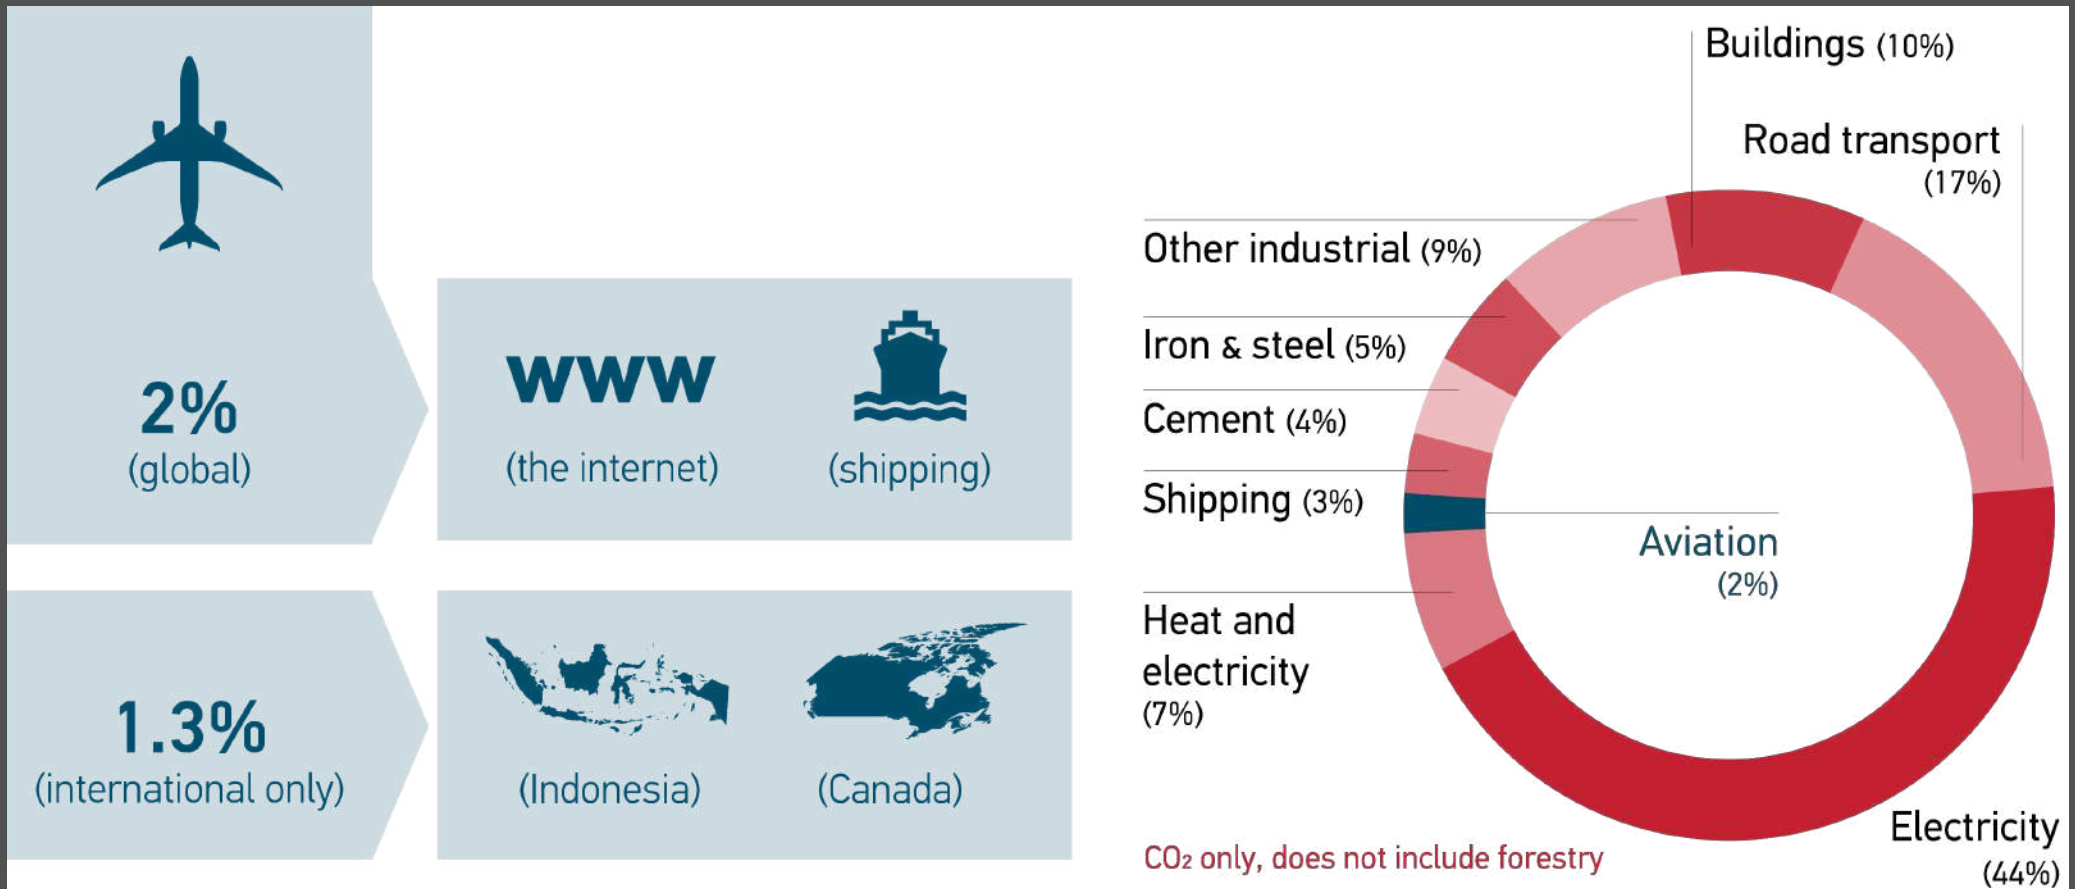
2%
(global)

www
(the internet)

(shipping)

1.3%
(international only)

(Indonesia)

(Canada)

Buildings (10%)

Road transport (17%)

Other industrial (9%)

Iron & steel (5%)

Cement (4%)

Shipping (3%)

Aviation (2%)

Heat and electricity (7%)

Electricity (44%)

$CO_2$ only, does not include forestry